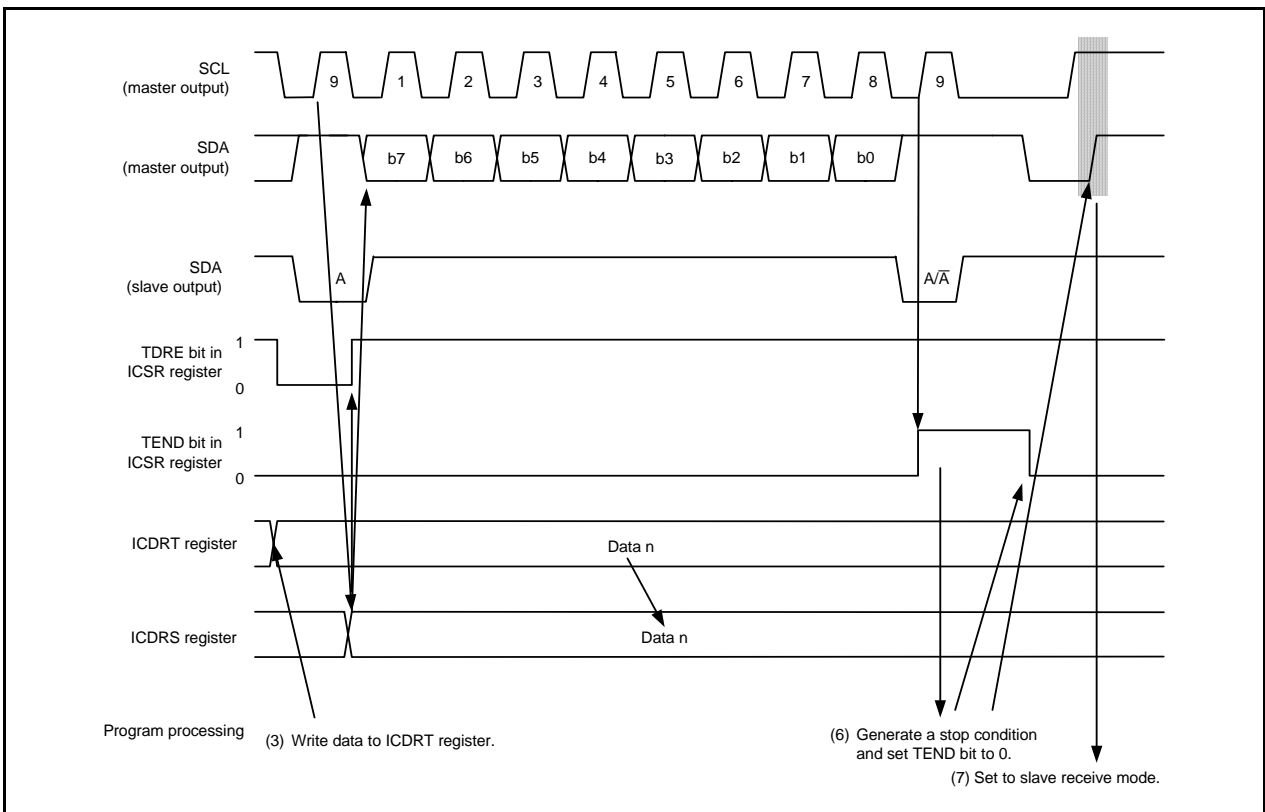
SCL
(master output)

9 1 2 3 4 5 6 7 8 9

SDA
(master output)

b7 b6 b5 b4 b3 b2 b1 b0

SDA
(slave output)

A $A/\overline{A}$

TDRE bit in ICSR register
1
0

TEND bit in ICSR register
1
0

ICDRT register

Data n

ICDRS register

Data n

Program processing

(3) Write data to ICDRT register.

(6) Generate a stop condition and set TEND bit to 0.

(7) Set to slave receive mode.